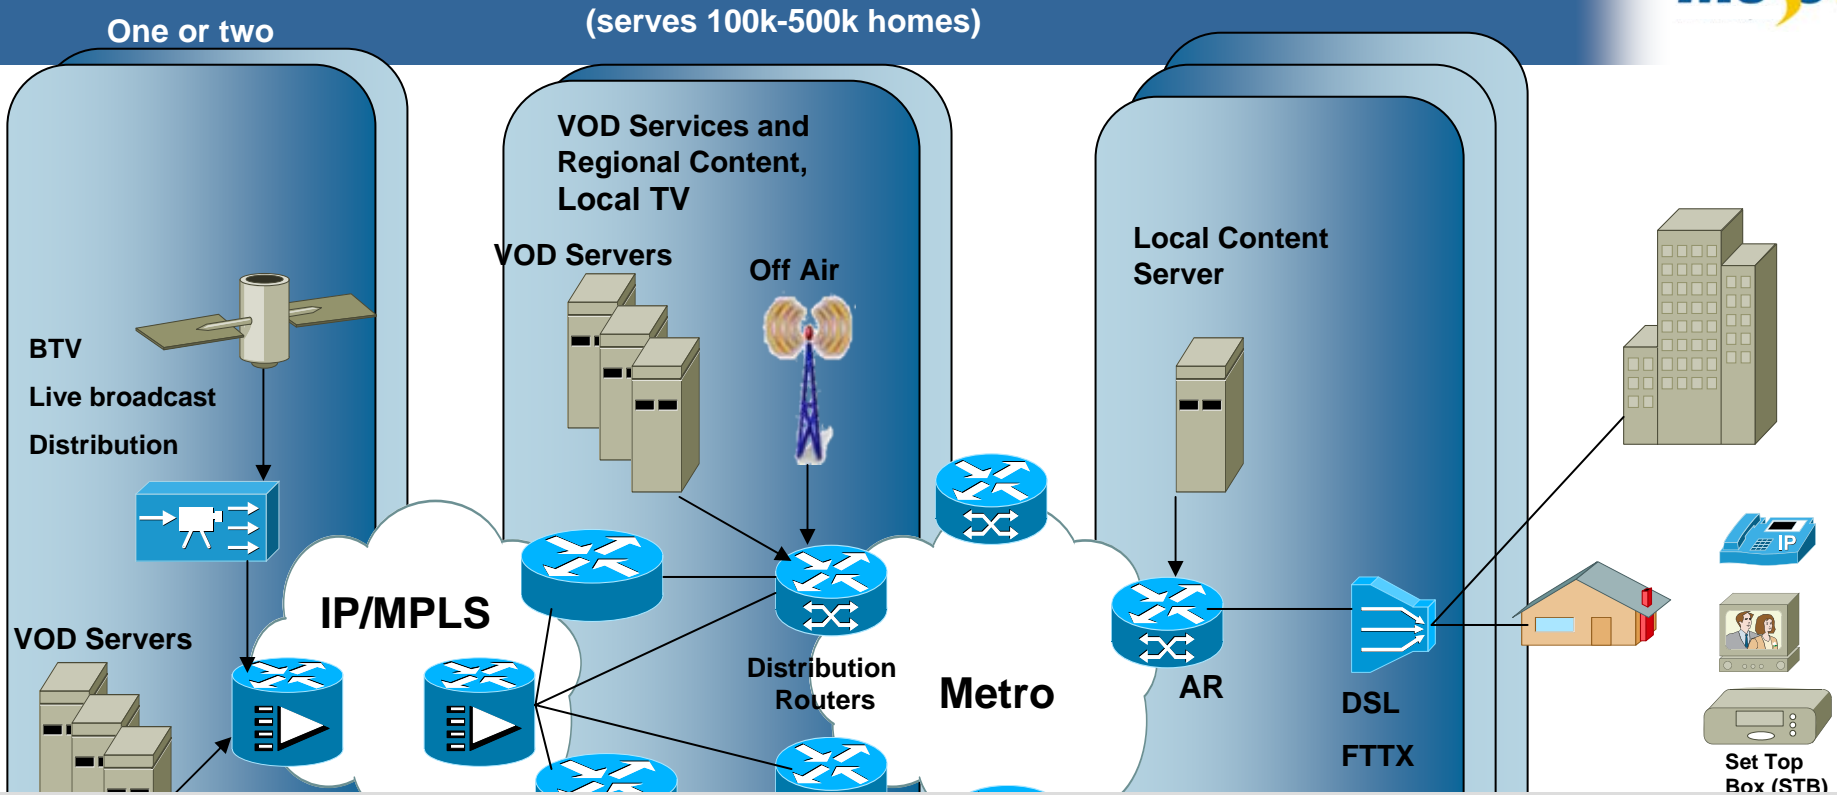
One or two

(serves 100k-500k homes)

VOD Services and Regional Content, Local TV

VOD Servers

Off Air

Local Content Server

BTV

Live broadcast

Distribution

IP

IP/MPLS

VOD Servers

Distribution Routers

Metro

AR

DSL

FTTX

Set Top Box (STB)